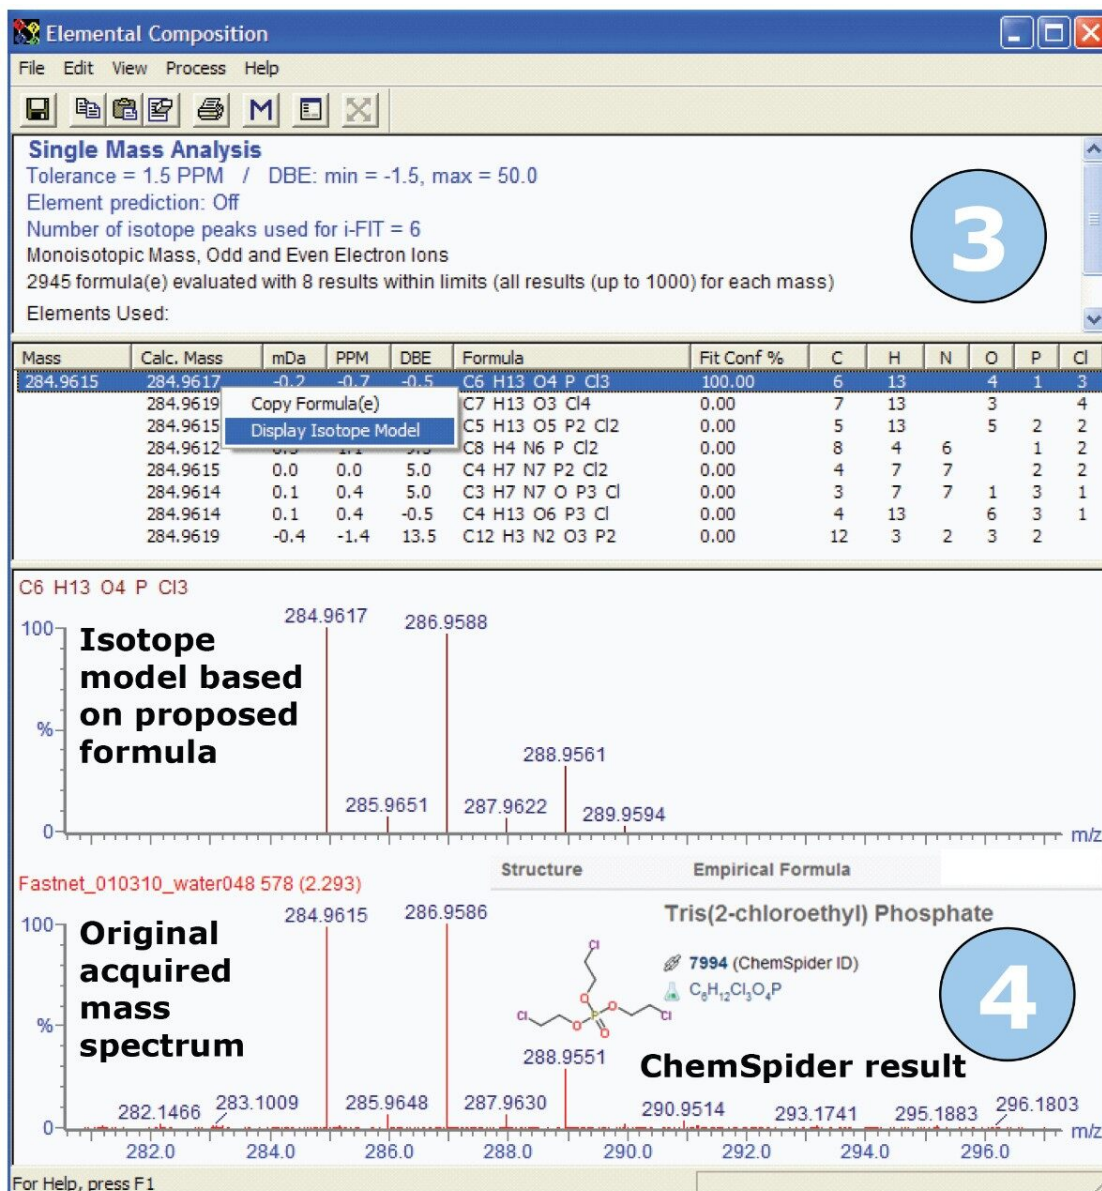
Elemental Composition

File Edit View Process Help

M

Single Mass Analysis
Tolerance = 1.5 PPM / DBE: min = -1.5, max = 50.0
Element prediction: Off
Number of isotope peaks used for i-FIT = 6
Monoisotopic Mass, Odd and Even Electron Ions
2945 formula(e) evaluated with 8 results within limits (all results (up to 1000) for each mass)
Elements Used:

3

| Mass | Calc. Mass | mDa | PPM | DBE | Formula | Fit Conf % | C | H | N | O | P | Cl |
|---|---|---|---|---|---|---|---|---|---|---|---|---|
| 284.9615 | 284.9617 | -0.2 | -0.7 | -0.5 | C6 H13 O4 P Cl3 | 100.00 | 6 | 13 | | 4 | 1 | 3 |
| | 284.9619 | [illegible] | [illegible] | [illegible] | C7 H13 O3 Cl4 | 0.00 | 7 | 13 | | 3 | | 4 |
| | 284.9615 | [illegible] | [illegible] | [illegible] | C5 H13 O5 P2 Cl2 | 0.00 | 5 | 13 | | 5 | 2 | 2 |
| | 284.9612 | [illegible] | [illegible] | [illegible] | C8 H4 N6 P Cl2 | 0.00 | 8 | 4 | 6 | | 1 | 2 |
| | 284.9615 | 0.0 | 0.0 | 5.0 | C4 H7 N7 P2 Cl2 | 0.00 | 4 | 7 | 7 | | 2 | 2 |
| | 284.9614 | 0.1 | 0.4 | 5.0 | C3 H7 N7 O P3 Cl | 0.00 | 3 | 7 | 7 | 1 | 3 | 1 |
| | 284.9614 | 0.1 | 0.4 | -0.5 | C4 H13 O6 P3 Cl | 0.00 | 4 | 13 | | 6 | 3 | 1 |
| | 284.9619 | -0.4 | -1.4 | 13.5 | C12 H3 N2 O3 P2 | 0.00 | 12 | 3 | 2 | 3 | 2 | |

Copy Formula(e)
Display Isotope Model

C6 H13 O4 P Cl3
100
%
0
Isotope model based on proposed formula
284.9617
286.9588
288.9561
285.9651
287.9622
289.9594
m/z

Structure
Empirical Formula

Fastnet_010310_water048 578 (2.293)
100
%
0
Original acquired mass spectrum
284.9615
286.9586
288.9551
282.1466
283.1009
285.9648
287.9630
290.9514
293.1741
295.1883
296.1803
282.0
284.0
286.0
288.0
290.0
292.0
294.0
296.0
m/z

Tris(2-chloroethyl) Phosphate
Cl
Cl
Cl
O
O
O
P
O
7994 (ChemSpider ID)
$C_6H_{12}Cl_3O_4P$

4

ChemSpider result

For Help, press F1